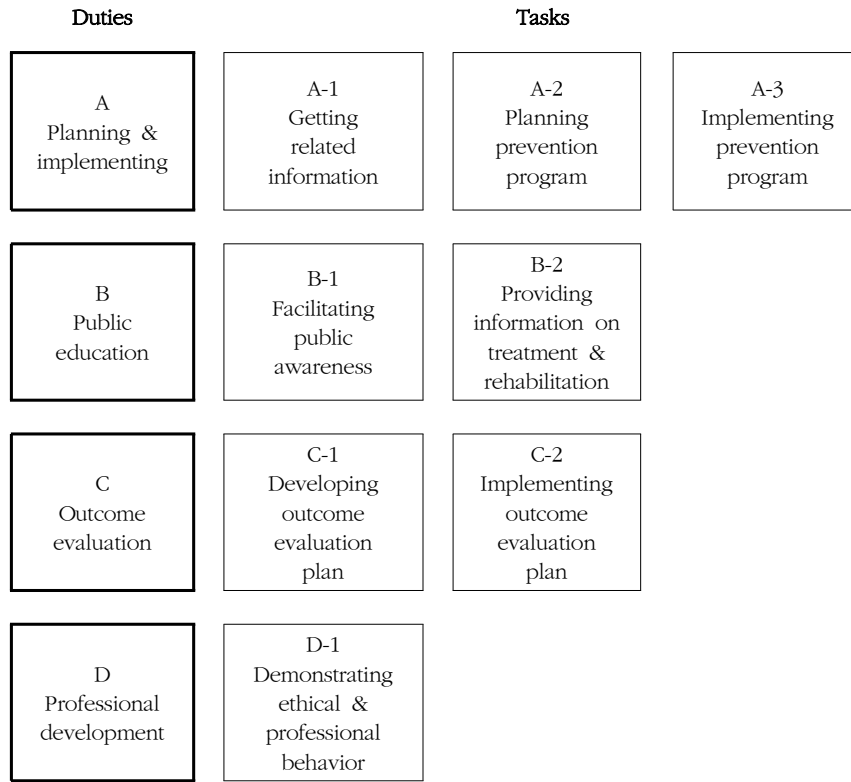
Duties

Tasks

A
Planning &
implementing

A-1
Getting
related
information

A-2
Planning
prevention
program

A-3
Implementing
prevention
program

B
Public
education

B-1
Facilitating
public
awareness

B-2
Providing
information on
treatment &
rehabilitation

C
Outcome
evaluation

C-1
Developing
outcome
evaluation
plan

C-2
Implementing
outcome
evaluation
plan

D
Professional
development

D-1
Demonstrating
ethical &
professional
behavior